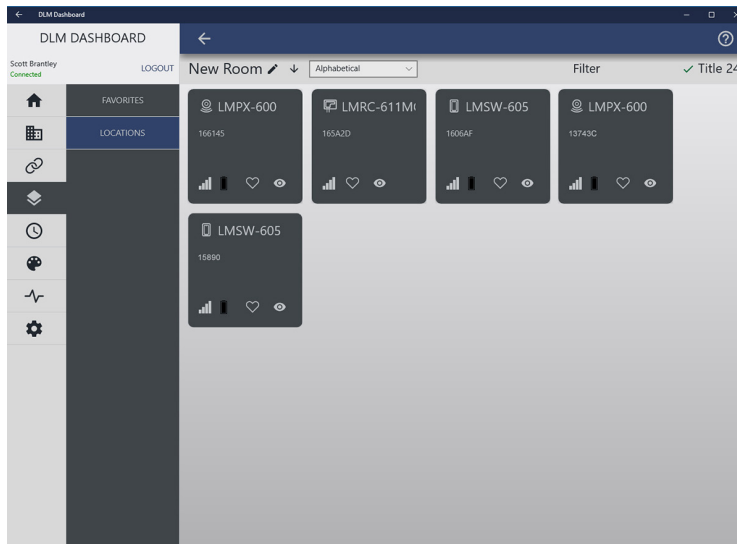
DLM Dashboard

DLM DASHBOARD

Scott Brantley
Connected

LOGOUT

FAVORITES

LOCATIONS

New Room

Alphabetical

Filter

✓ Title 24

LMPX-600
166145

LMRC-611M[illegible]
165A2D

LMSW-605
1606AF

LMPX-600
13743C

LMSW-605
15890